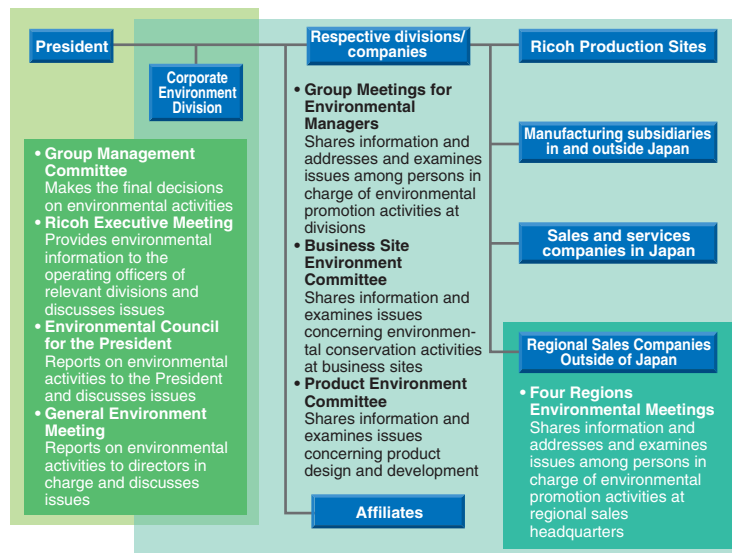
President

Corporate Environment Division

Respective divisions/ companies

Ricoh Production Sites

• Group Management Committee
Makes the final decisions on environmental activities
• Ricoh Executive Meeting
Provides environmental information to the operating officers of relevant divisions and discusses issues
• Environmental Council for the President
Reports on environmental activities to the President and discusses issues
• General Environment Meeting
Reports on environmental activities to directors in charge and discusses issues

• Group Meetings for Environmental Managers
Shares information and addresses and examines issues among persons in charge of environmental promotion activities at divisions
• Business Site Environment Committee
Shares information and examines issues concerning environmental conservation activities at business sites
• Product Environment Committee
Shares information and examines issues concerning product design and development

Manufacturing subsidiaries in and outside Japan

Sales and services companies in Japan

Regional Sales Companies Outside of Japan

• Four Regions Environmental Meetings
Shares information and addresses and examines issues among persons in charge of environmental promotion activities at regional sales headquarters

Affiliates